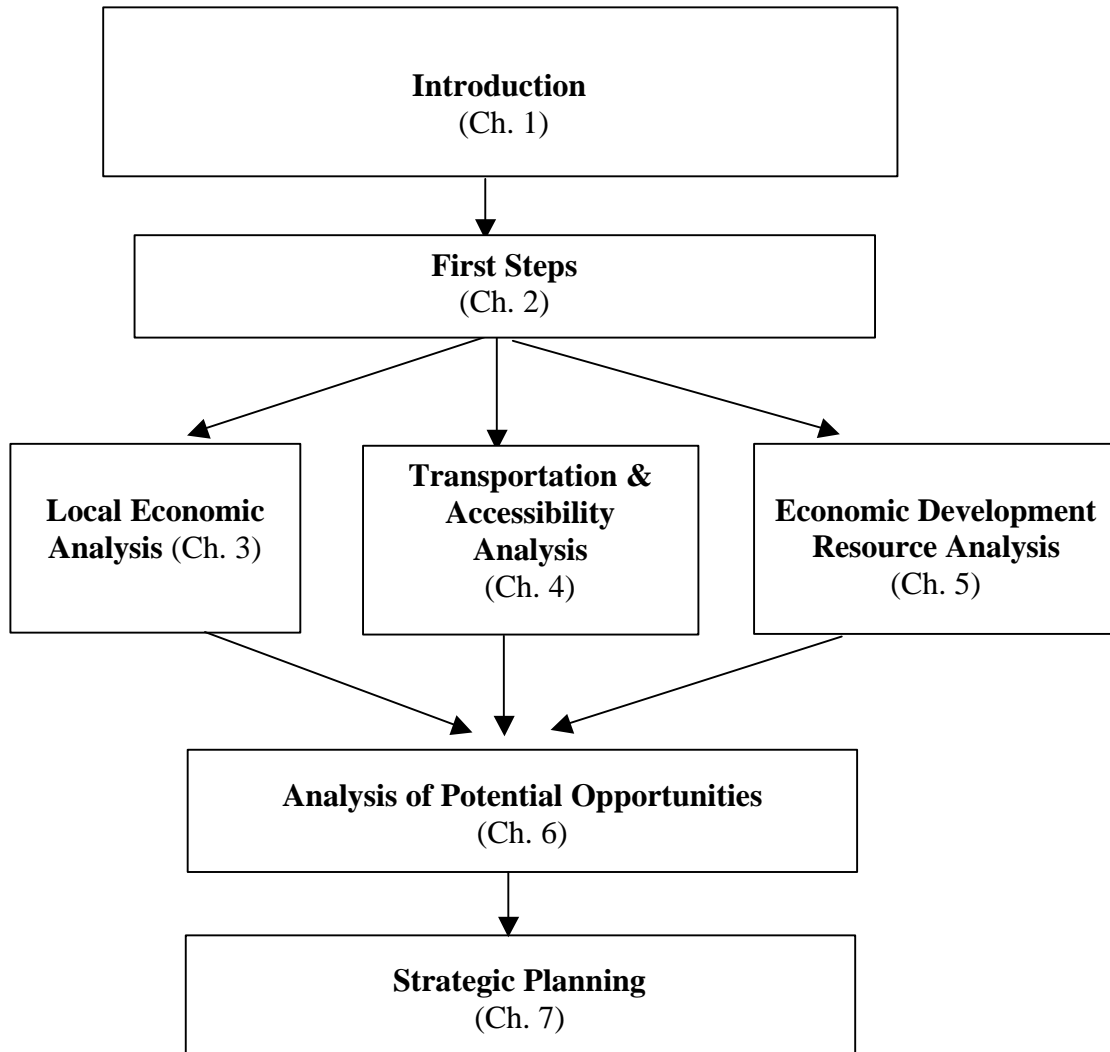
Introduction
(Ch. 1)

First Steps
(Ch. 2)

Local Economic Analysis (Ch. 3)

Transportation & Accessibility Analysis
(Ch. 4)

Economic Development Resource Analysis
(Ch. 5)

Analysis of Potential Opportunities
(Ch. 6)

Strategic Planning
(Ch. 7)